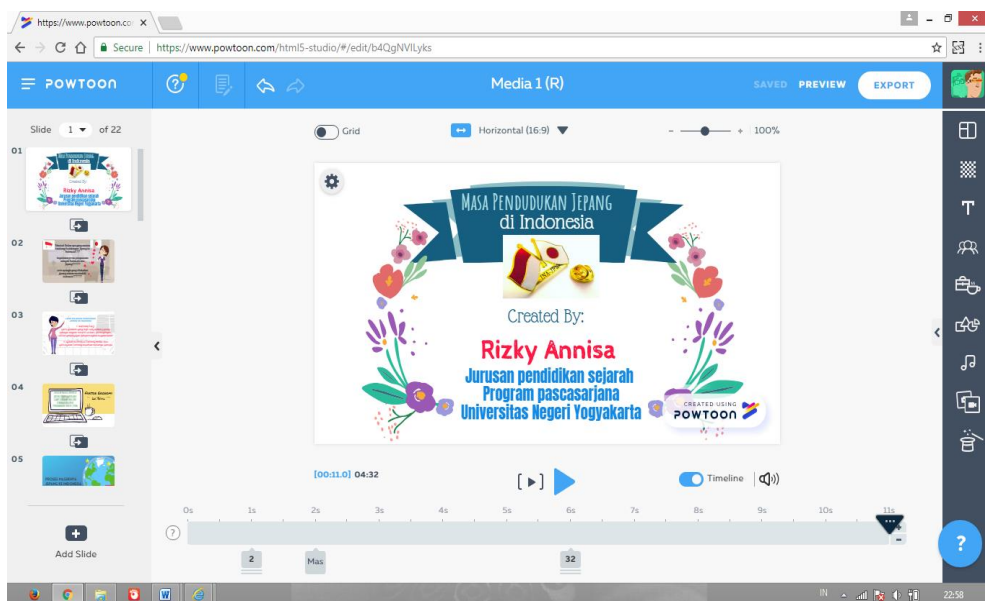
https://www.powtoon.co ×

Secure | https://www.powtoon.com/html5-studio/#/edit/b4QgNVILyks

POWTOON

Media 1 (R)

SAVED PREVIEW EXPORT

Slide 1 of 22

01

02

03

04

05

Add Slide

Grid

Horizontal (16:9)

100%

Masa Pendudukan Jepang di Indonesia

Created By:

Rizky Annisa

Jurusan pendidikan sejarah
Program pascasarjana
Universitas Negeri Yogyakarta

CREATED USING POWTOON

[00:11.0] 04:32

Timeline

0s 1s 2s 3s 4s 5s 6s 7s 8s 9s 10s 11s

2

Mas

32

IN

22:58